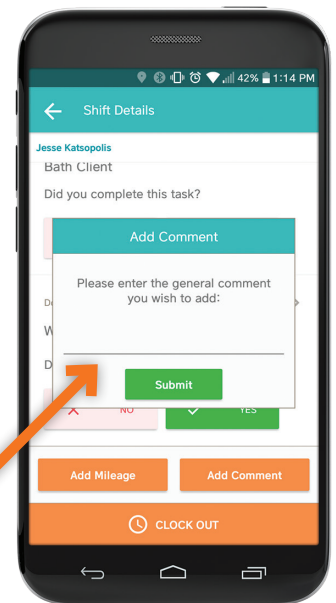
42% 1:14 PM

Shift Details

Jesse Katsopolis

Bath Client

Did you complete this task?

Add Comment

Please enter the general comment you wish to add:

Submit

De

W

D

NO

YES

Add Mileage

Add Comment

CLOCK OUT